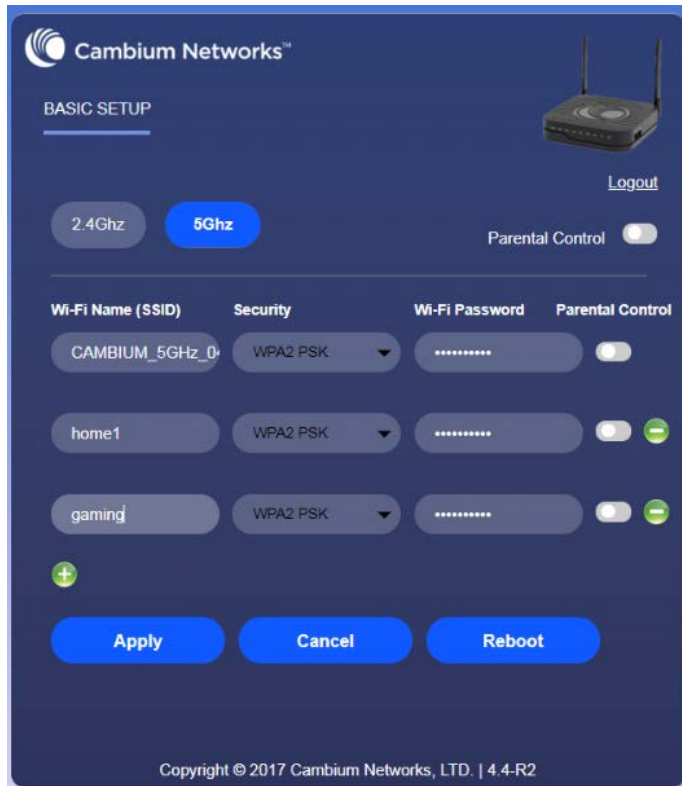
Cambium Networks™

BASIC SETUP

Logout

2.4Ghz

5Ghz

Parental Control

| Wi-Fi Name (SSID) | Security | Wi-Fi Password | Parental Control |
|---|---|---|---|
| CAMBIUM_5GHz_0 | WPA2 PSK | •••••••••• | |
| home1 | WPA2 PSK | •••••••••• | |
| gaming | WPA2 PSK | •••••••••• | |

Apply

Cancel

Reboot

Copyright © 2017 Cambium Networks, LTD. | 4.4-R2